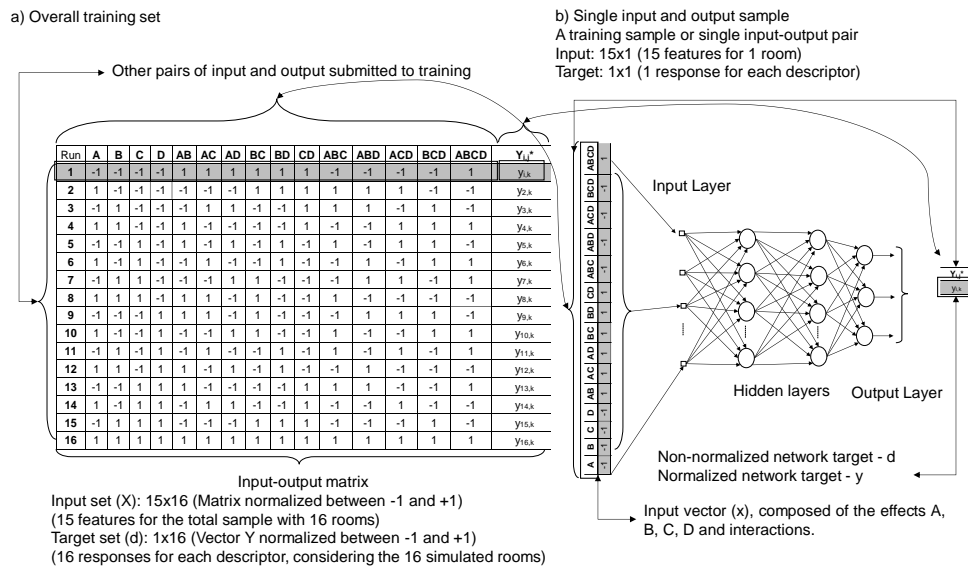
a) Overall training set

b) Single input and output sample
A training sample or single input-output pair
Input: 15x1 (15 features for 1 room)
Target: 1x1 (1 response for each descriptor)

Other pairs of input and output submitted to training

| Run | A | B | C | D | AB | AC | AD | BC | BD | CD | ABC | ABD | ACD | BCD | ABCD | $Y_{i,j}$* |
|---|---|---|---|---|---|---|---|---|---|---|---|---|---|---|---|---|
| 1 | -1 | -1 | -1 | -1 | 1 | 1 | 1 | 1 | 1 | 1 | -1 | -1 | -1 | -1 | 1 | $y_{1,k}$ |
| 2 | 1 | -1 | -1 | -1 | -1 | -1 | -1 | 1 | 1 | 1 | 1 | 1 | 1 | -1 | -1 | $y_{2,k}$ |
| 3 | -1 | 1 | -1 | -1 | -1 | 1 | 1 | -1 | -1 | 1 | 1 | 1 | -1 | 1 | -1 | $y_{3,k}$ |
| 4 | 1 | 1 | -1 | -1 | 1 | -1 | -1 | -1 | -1 | 1 | -1 | -1 | 1 | 1 | 1 | $y_{4,k}$ |
| 5 | -1 | -1 | 1 | -1 | 1 | -1 | 1 | -1 | 1 | -1 | 1 | -1 | 1 | 1 | -1 | $y_{5,k}$ |
| 6 | 1 | -1 | 1 | -1 | -1 | 1 | -1 | -1 | 1 | -1 | -1 | 1 | -1 | 1 | 1 | $y_{6,k}$ |
| 7 | -1 | 1 | 1 | -1 | -1 | -1 | 1 | 1 | -1 | -1 | -1 | 1 | 1 | -1 | 1 | $y_{7,k}$ |
| 8 | 1 | 1 | 1 | -1 | 1 | 1 | -1 | 1 | -1 | -1 | 1 | -1 | -1 | -1 | -1 | $y_{8,k}$ |
| 9 | -1 | -1 | -1 | 1 | 1 | 1 | -1 | 1 | -1 | -1 | -1 | 1 | 1 | 1 | -1 | $y_{9,k}$ |
| 10 | 1 | -1 | -1 | 1 | -1 | -1 | 1 | 1 | -1 | -1 | 1 | -1 | -1 | 1 | 1 | $y_{10,k}$ |
| 11 | -1 | 1 | -1 | 1 | -1 | 1 | -1 | -1 | 1 | -1 | 1 | -1 | 1 | -1 | 1 | $y_{11,k}$ |
| 12 | 1 | 1 | -1 | 1 | 1 | -1 | 1 | -1 | 1 | -1 | -1 | 1 | -1 | -1 | -1 | $y_{12,k}$ |
| 13 | -1 | -1 | 1 | 1 | 1 | -1 | -1 | -1 | -1 | 1 | 1 | 1 | -1 | -1 | 1 | $y_{13,k}$ |
| 14 | 1 | -1 | 1 | 1 | -1 | 1 | 1 | -1 | -1 | 1 | -1 | -1 | 1 | -1 | -1 | $y_{14,k}$ |
| 15 | -1 | 1 | 1 | 1 | -1 | -1 | -1 | 1 | 1 | 1 | -1 | -1 | -1 | 1 | -1 | $y_{15,k}$ |
| 16 | 1 | 1 | 1 | 1 | 1 | 1 | 1 | 1 | 1 | 1 | 1 | 1 | 1 | 1 | 1 | $y_{16,k}$ |

A -1, B -1, C -1, D -1, AB 1, AC 1, AD 1, BC 1, BD 1, CD 1, ABC -1, ABD -1, ACD -1, BCD -1, ABCD 1

Input Layer

Hidden layers

Output Layer

$Y_{i,j}$*
$y_{i,k}$

Non-normalized network target - d
Normalized network target - y

Input-output matrix
Input set (X): 15x16 (Matrix normalized between -1 and +1)
(15 features for the total sample with 16 rooms)
Target set (d): 1x16 (Vector Y normalized between -1 and +1)
(16 responses for each descriptor, considering the 16 simulated rooms)

Input vector (x), composed of the effects A, B, C, D and interactions.